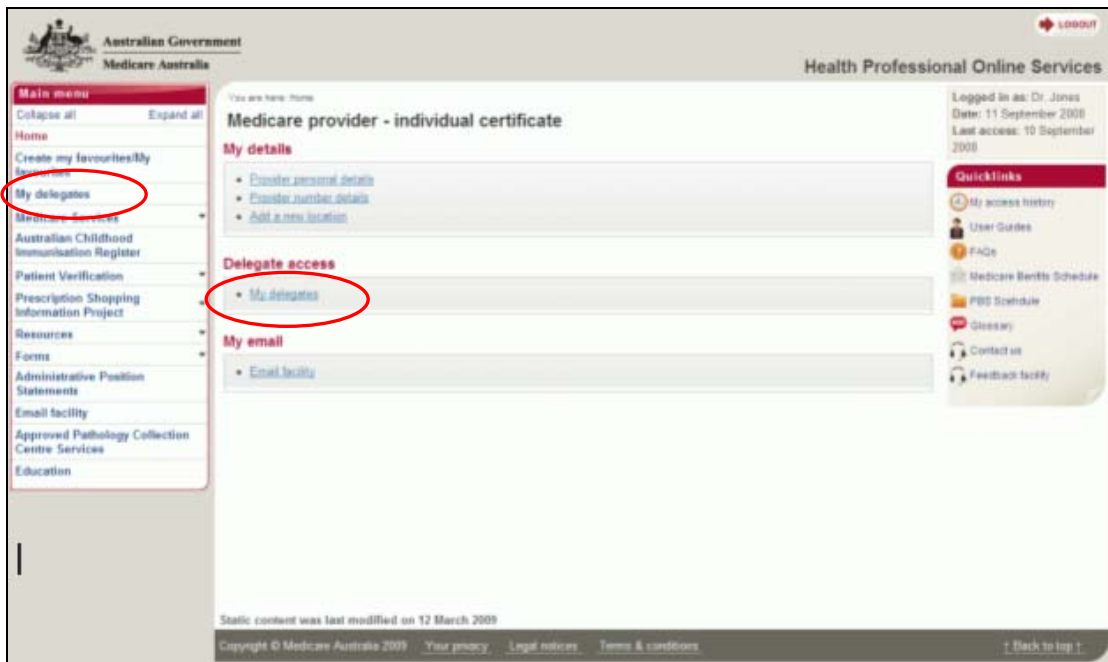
Australian Government
Medicare Australia

LOGOUT

Health Professional Online Services

Main menu
Collapse all
Expand all
Home
Create my favourites/My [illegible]
My delegates
Medicare Services
Australian Childhood Immunisation Register
Patient Verification
Prescription Shopping Information Project
Resources
Forms
Administrative Position Statements
Email facility
Approved Pathology Collection Centre Services
Education

You are here: Home

Medicare provider - individual certificate

My details

- Provider personal details
- Provider number details
- Add a new location

Delegate access

- My delegates

My email

- Email facility

Logged in as: Dr. Jones
Date: 11 September 2008
Last access: 10 September 2008

Quicklinks
My access history
User Guides
FAQs
Medicare Benefits Schedule
PBS Schedule
Glossary
Contact us
Feedback facility

Static content was last modified on 12 March 2009

Copyright © Medicare Australia 2009 Your privacy Legal notices Terms & conditions ↑ Back to top ↑